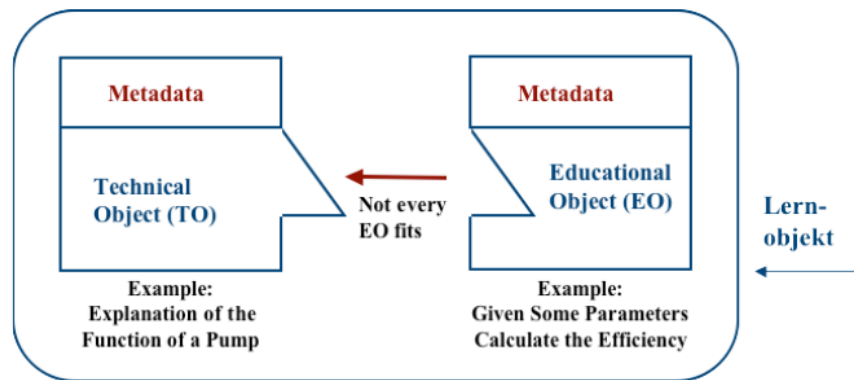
Metadata

Technical Object (TO)

Example:
Explanation of the Function of a Pump

Not every EO fits

Metadata

Educational Object (EO)

Example:
Given Some Parameters Calculate the Efficiency

Lern-objekt